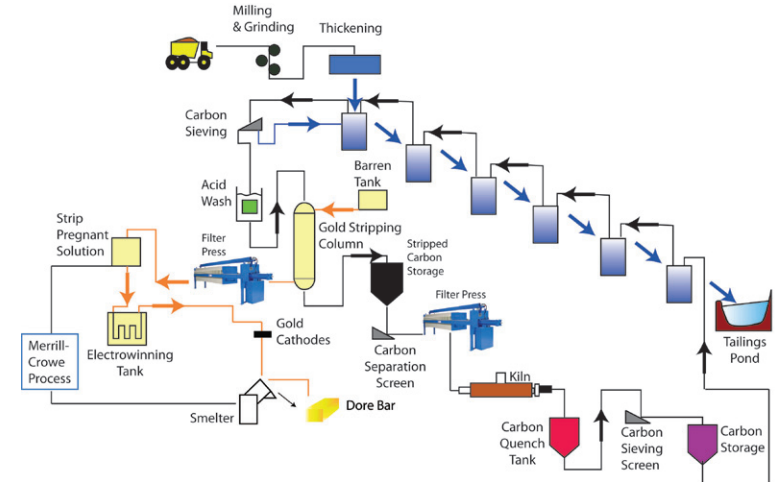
Milling & Grinding

Thickening

Carbon Sieving

Barren Tank

Acid Wash

Strip Pregnant Solution

Filter Press

Gold Stripping Column

Stripped Carbon Storage

Filter Press

Merrill-Crowe Process

Electrowinning Tank

Gold Cathodes

Carbon Separation Screen

Kiln

Tailings Pond

Smelter

Dore Bar

Carbon Quench Tank

Carbon Sieving Screen

Carbon Storage